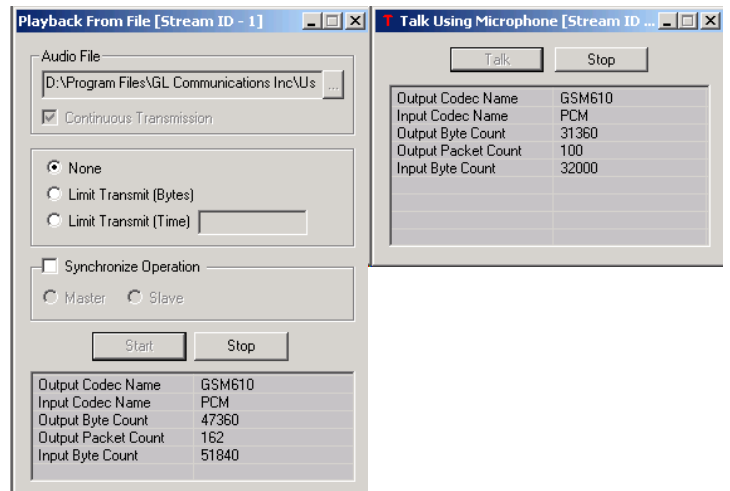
Playback From File [Stream ID - 1]

Audio File

D:\Program Files\GL Communications Inc\Us ...

Continuous Transmission

None

Limit Transmit (Bytes)

Limit Transmit (Time)

Synchronize Operation

Master Slave

Start Stop

| Output Codec Name | GSM610 |
|---|---|
| Input Codec Name | PCM |
| Output Byte Count | 47360 |
| Output Packet Count | 162 |
| Input Byte Count | 51840 |

Talk Using Microphone [Stream ID ...

Talk Stop

| Output Codec Name | GSM610 |
|---|---|
| Input Codec Name | PCM |
| Output Byte Count | 31360 |
| Output Packet Count | 100 |
| Input Byte Count | 32000 |